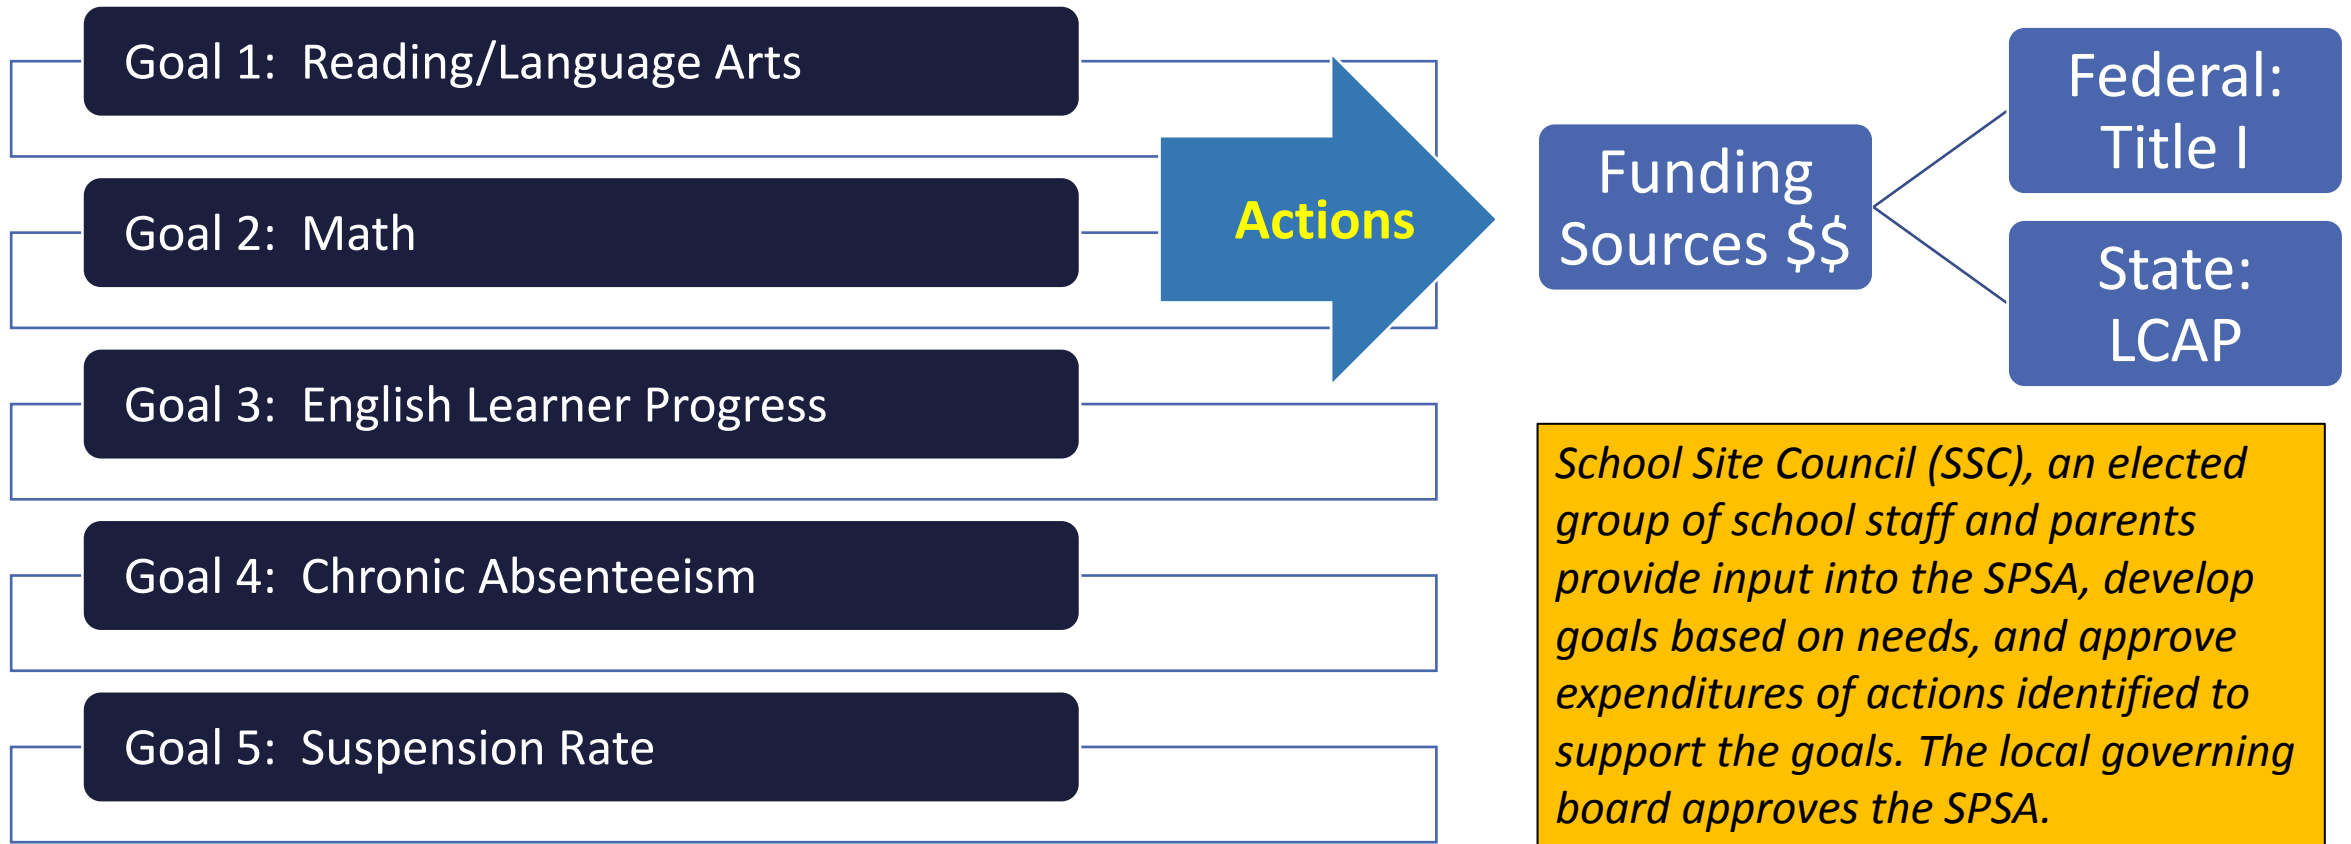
Goal 1: Reading/Language Arts

Goal 2: Math

Goal 3: English Learner Progress

Goal 4: Chronic Absenteeism

Goal 5: Suspension Rate

Actions

Funding Sources $$

Federal: Title I

State: LCAP

School Site Council (SSC), an elected group of school staff and parents provide input into the SPSA, develop goals based on needs, and approve expenditures of actions identified to support the goals. The local governing board approves the SPSA.